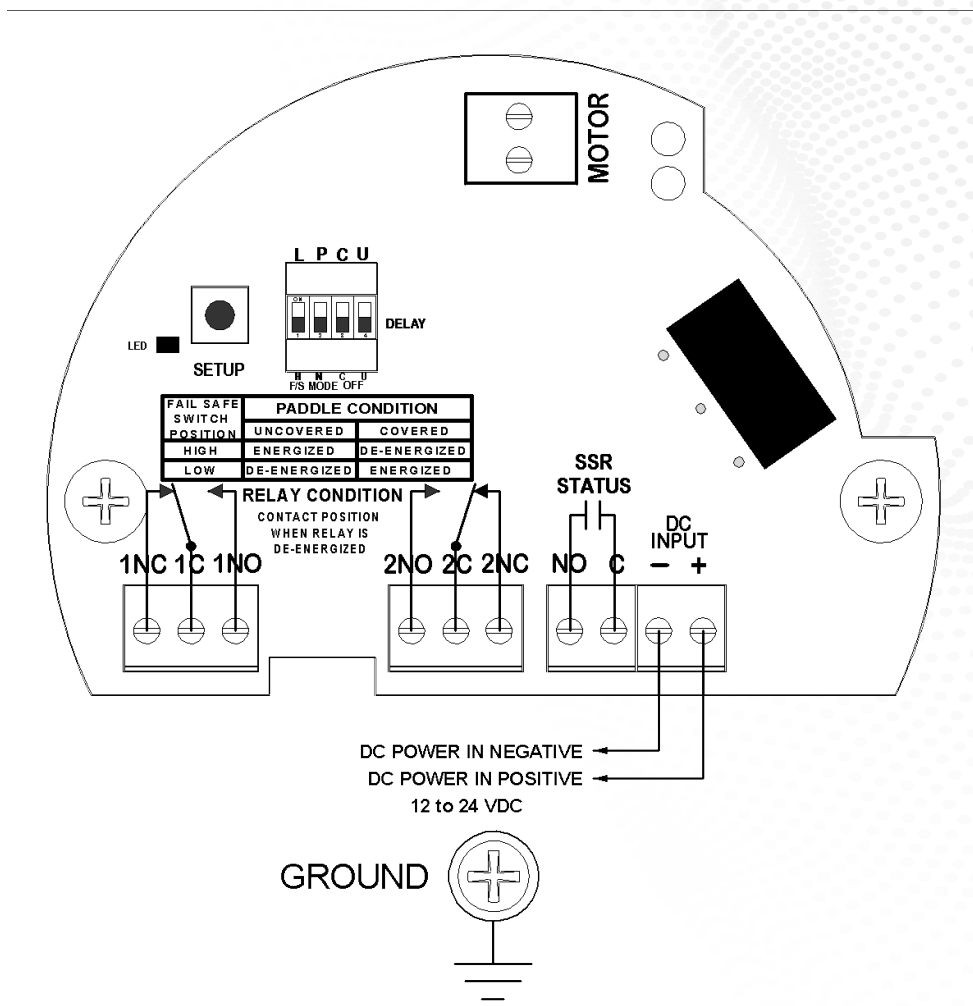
MOTOR

L P C U

ON
1 2 3 4

DELAY

LED

SETUP

H N C U
F/S MODE OFF

| FAIL SAFE SWITCH POSITION | PADDLE CONDITION | |
|---|---|---|
| | UNCOVERED | COVERED |
| HIGH | ENERGIZED | DE-ENERGIZED |
| LOW | DE-ENERGIZED | ENERGIZED |

RELAY CONDITION
CONTACT POSITION WHEN RELAY IS DE-ENERGIZED

SSR STATUS

DC INPUT

1NC 1C 1NO

2NO 2C 2NC

NO C

− +

DC POWER IN NEGATIVE
DC POWER IN POSITIVE
12 to 24 VDC

GROUND